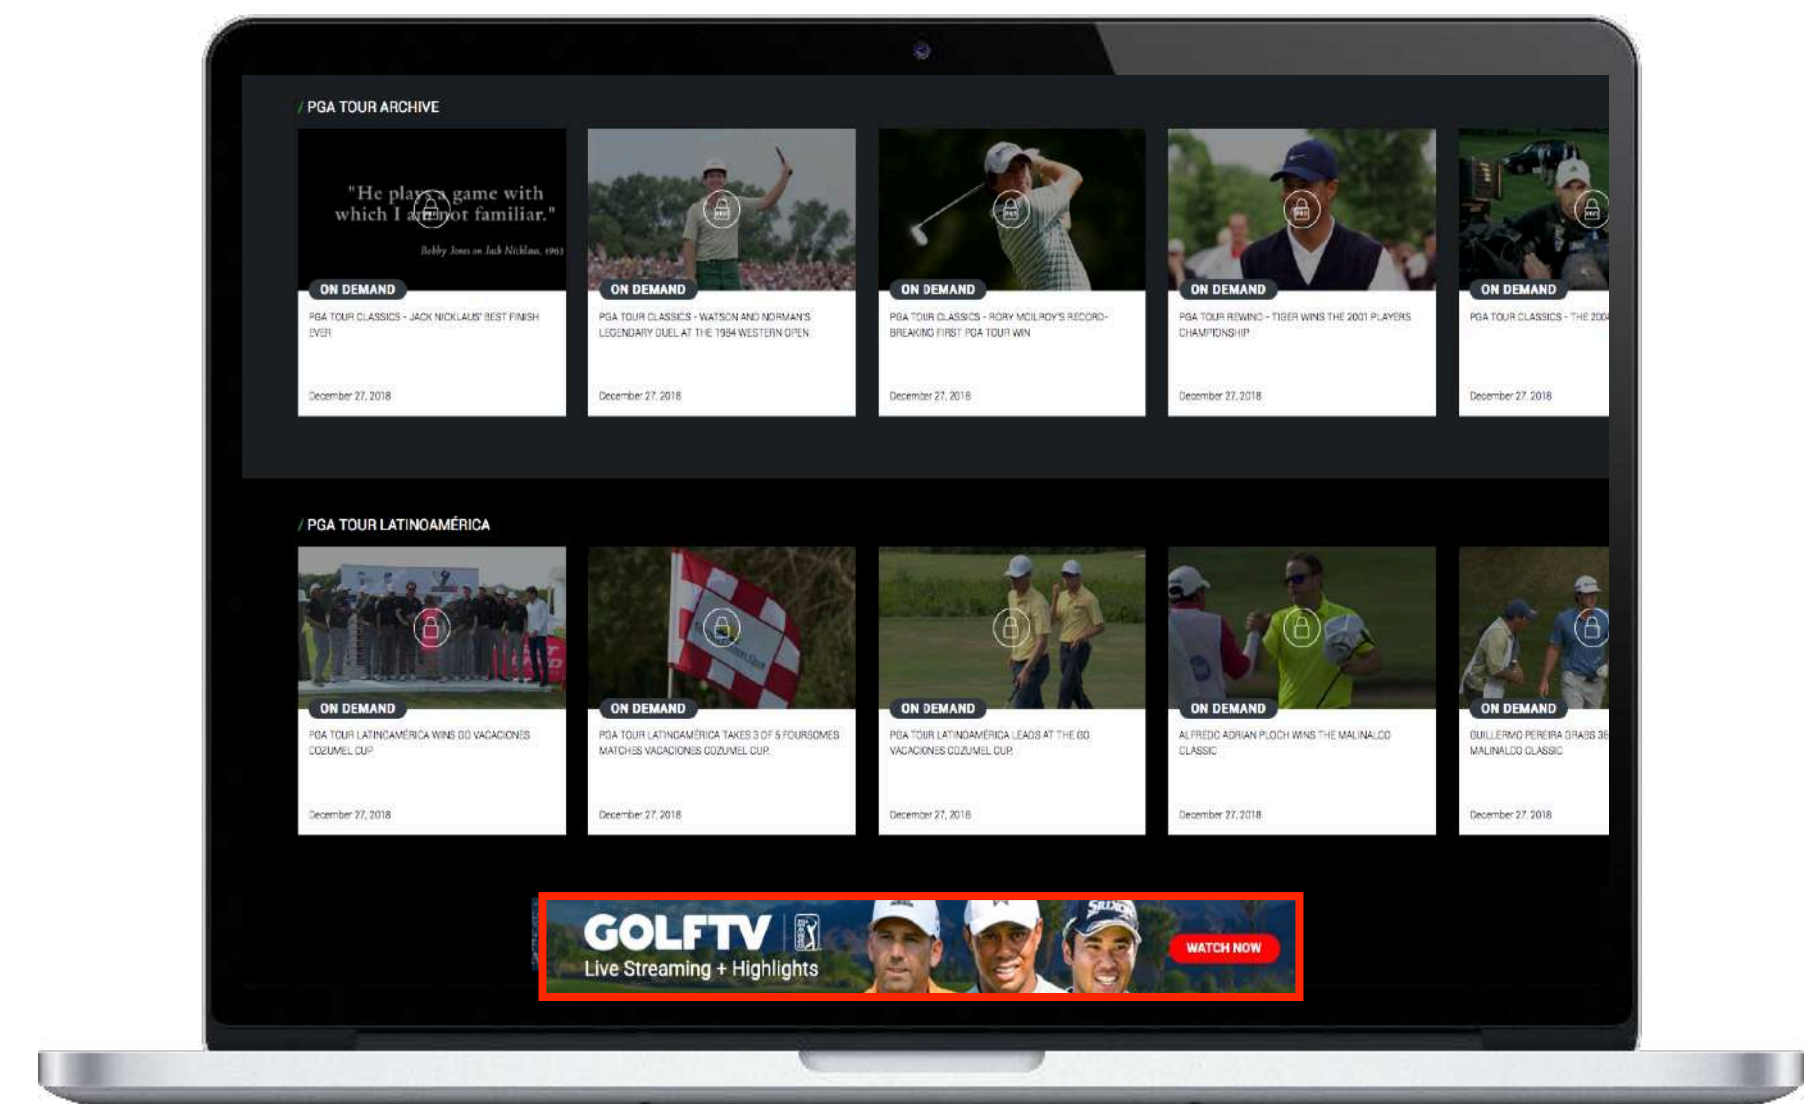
/ PGA TOUR ARCHIVE

"He plays a game with which I am not familiar."

Bobby Jones on Jack Nicklaus, 1965

ON DEMAND

PGA TOUR CLASSICS - JACK NICKLAUS' BEST FINISH EVER

December 27, 2018

ON DEMAND

PGA TOUR CLASSICS - WATSON AND NORMAN'S LEGENDARY DUEL AT THE 1984 WESTERN OPEN

December 27, 2018

ON DEMAND

PGA TOUR CLASSICS - RORY MCILROY'S RECORD-BREAKING FIRST PGA TOUR WIN

December 27, 2018

ON DEMAND

PGA TOUR REWIND - TIGER WINS THE 2001 PLAYERS CHAMPIONSHIP

December 27, 2018

ON DEMAND

PGA TOUR CLASSICS - THE 200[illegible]

December 27, 2018

/ PGA TOUR LATINOAMÉRICA

ON DEMAND

PGA TOUR LATINOAMÉRICA WINS GO VACACIONES COZUMEL CUP

December 27, 2018

ON DEMAND

PGA TOUR LATINOAMÉRICA TAKES 3 OF 5 FOURSOMES MATCHES VACACIONES COZUMEL CUP

December 27, 2018

ON DEMAND

PGA TOUR LATINOAMÉRICA LEADS AT THE GO VACACIONES COZUMEL CUP

December 27, 2018

ON DEMAND

ALFREDO ADRIAN PLOCH WINS THE MALINALCO CLASSIC

December 27, 2018

ON DEMAND

GUILLERMO PEREIRA GRABS 36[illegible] MALINALCO CLASSIC

December 27, 2018

GOLFTV

Live Streaming + Highlights

WATCH NOW